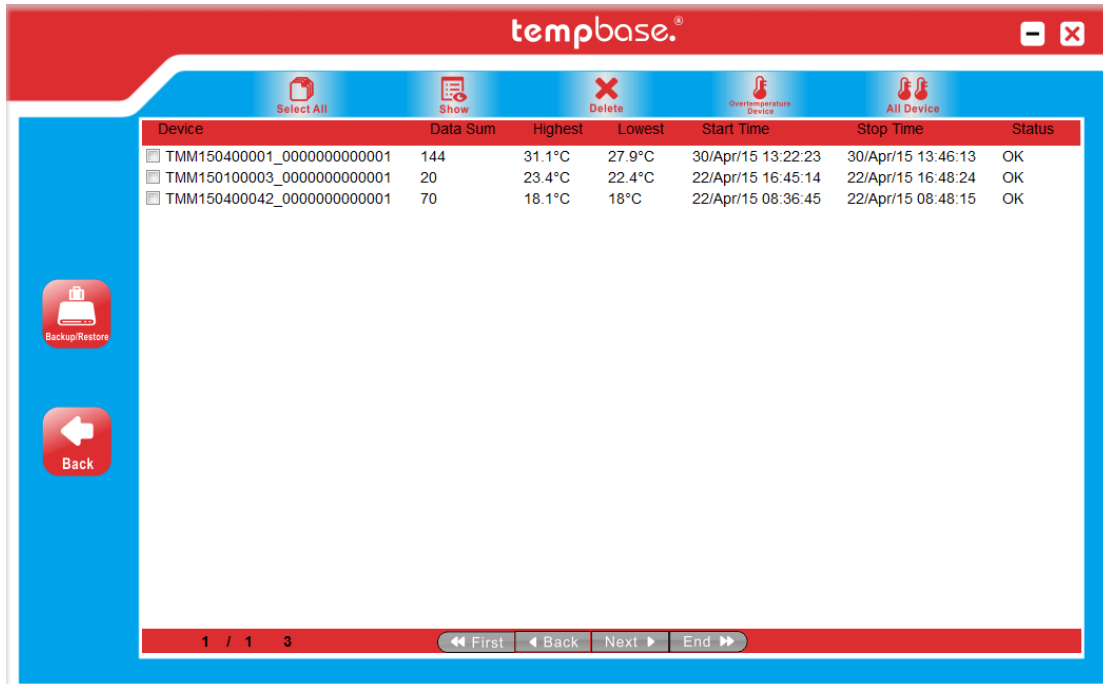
tempbase.®

Select All
Show
Delete
Overtemperature Device
All Device

| Device | Data Sum | Highest | Lowest | Start Time | Stop Time | Status |
|---|---|---|---|---|---|---|
| TMM150400001_0000000000001 | 144 | 31.1°C | 27.9°C | 30/Apr/15 13:22:23 | 30/Apr/15 13:46:13 | OK |
| TMM150100003_0000000000001 | 20 | 23.4°C | 22.4°C | 22/Apr/15 16:45:14 | 22/Apr/15 16:48:24 | OK |
| TMM150400042_0000000000001 | 70 | 18.1°C | 18°C | 22/Apr/15 08:36:45 | 22/Apr/15 08:48:15 | OK |

Backup/Restore

Back

1 / 1 3

First Back Next End